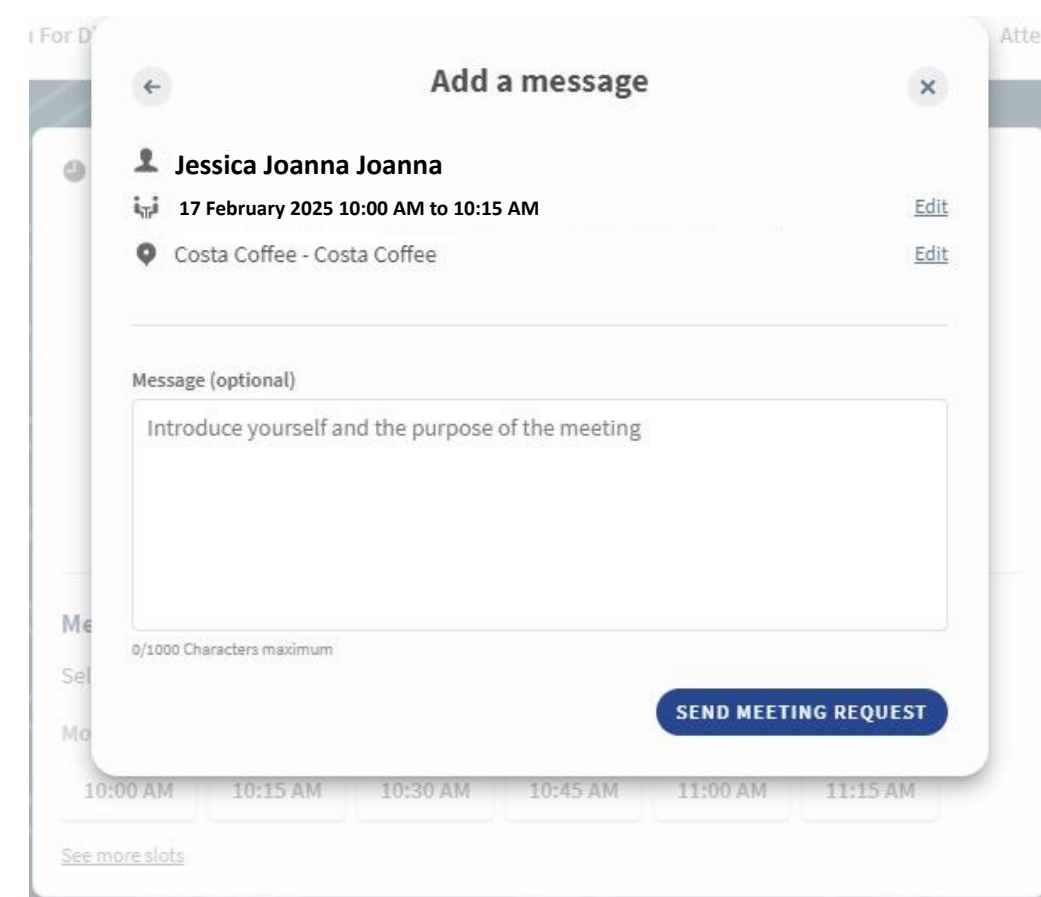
For D

Atte

Add a message

Jessica Joanna Joanna

17 February 2025 10:00 AM to 10:15 AM

Edit

Costa Coffee - Costa Coffee

Edit

Message (optional)

Introduce yourself and the purpose of the meeting

0/1000 Characters maximum

SEND MEETING REQUEST

Me

Sel

Mo

10:00 AM

10:15 AM

10:30 AM

10:45 AM

11:00 AM

11:15 AM

See more slots